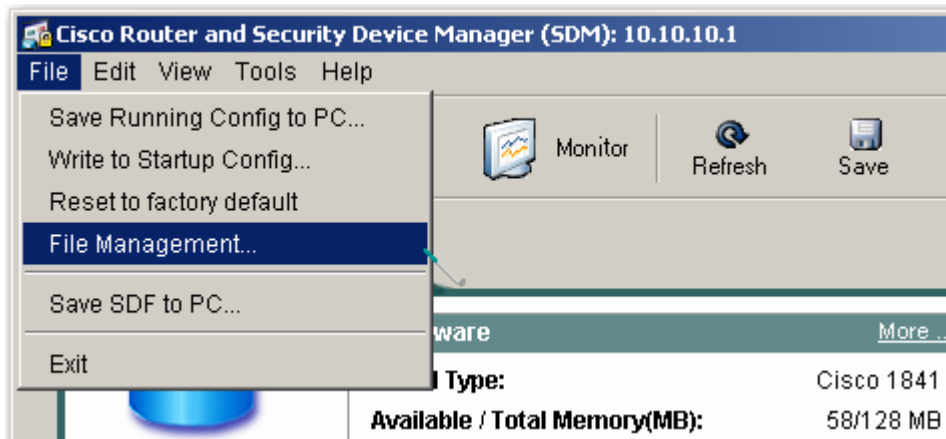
Cisco Router and Security Device Manager (SDM): 10.10.10.1

File Edit View Tools Help

Save Running Config to PC...
Write to Startup Config...
Reset to factory default
File Management...
Save SDF to PC...
Exit

Monitor
Refresh
Save

ware
More ...

l Type: Cisco 1841
Available / Total Memory(MB): 58/128 MB